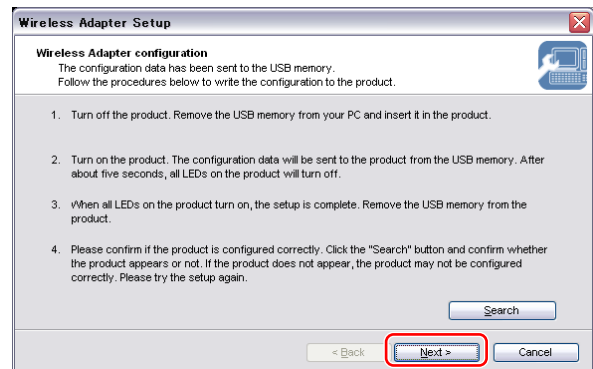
Wireless Adapter Setup

Wireless Adapter configuration
The configuration data has been sent to the USB memory.
Follow the procedures below to write the configuration to the product.

1. Turn off the product. Remove the USB memory from your PC and insert it in the product.

2. Turn on the product. The configuration data will be sent to the product from the USB memory. After about five seconds, all LEDs on the product will turn off.

3. When all LEDs on the product turn on, the setup is complete. Remove the USB memory from the product.

4. Please confirm if the product is configured correctly. Click the "Search" button and confirm whether the product appears or not. If the product does not appear, the product may not be configured correctly. Please try the setup again.

Search

< Back

Next >

Cancel